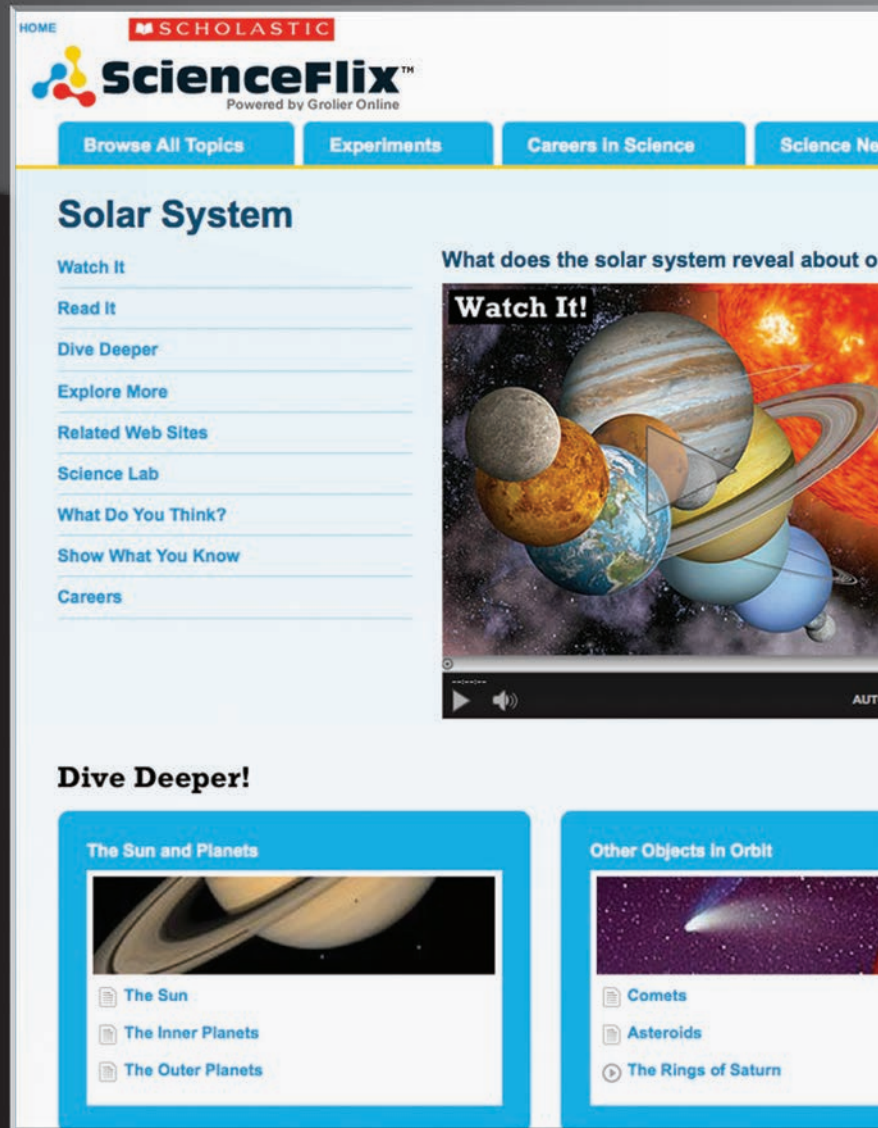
HOME

SCHOLASTIC

ScienceFlix™

Powered by Grolier Online

Browse All Topics

Experiments

Careers in Science

Science Ne

Solar System

Watch It

Read It

Dive Deeper

Explore More

Related Web Sites

Science Lab

What Do You Think?

Show What You Know

Careers

What does the solar system reveal about o

Watch It!

--:--:--

AUT

Dive Deeper!

The Sun and Planets

The Sun

The Inner Planets

The Outer Planets

Other Objects in Orbit

Comets

Asteroids

The Rings of Saturn